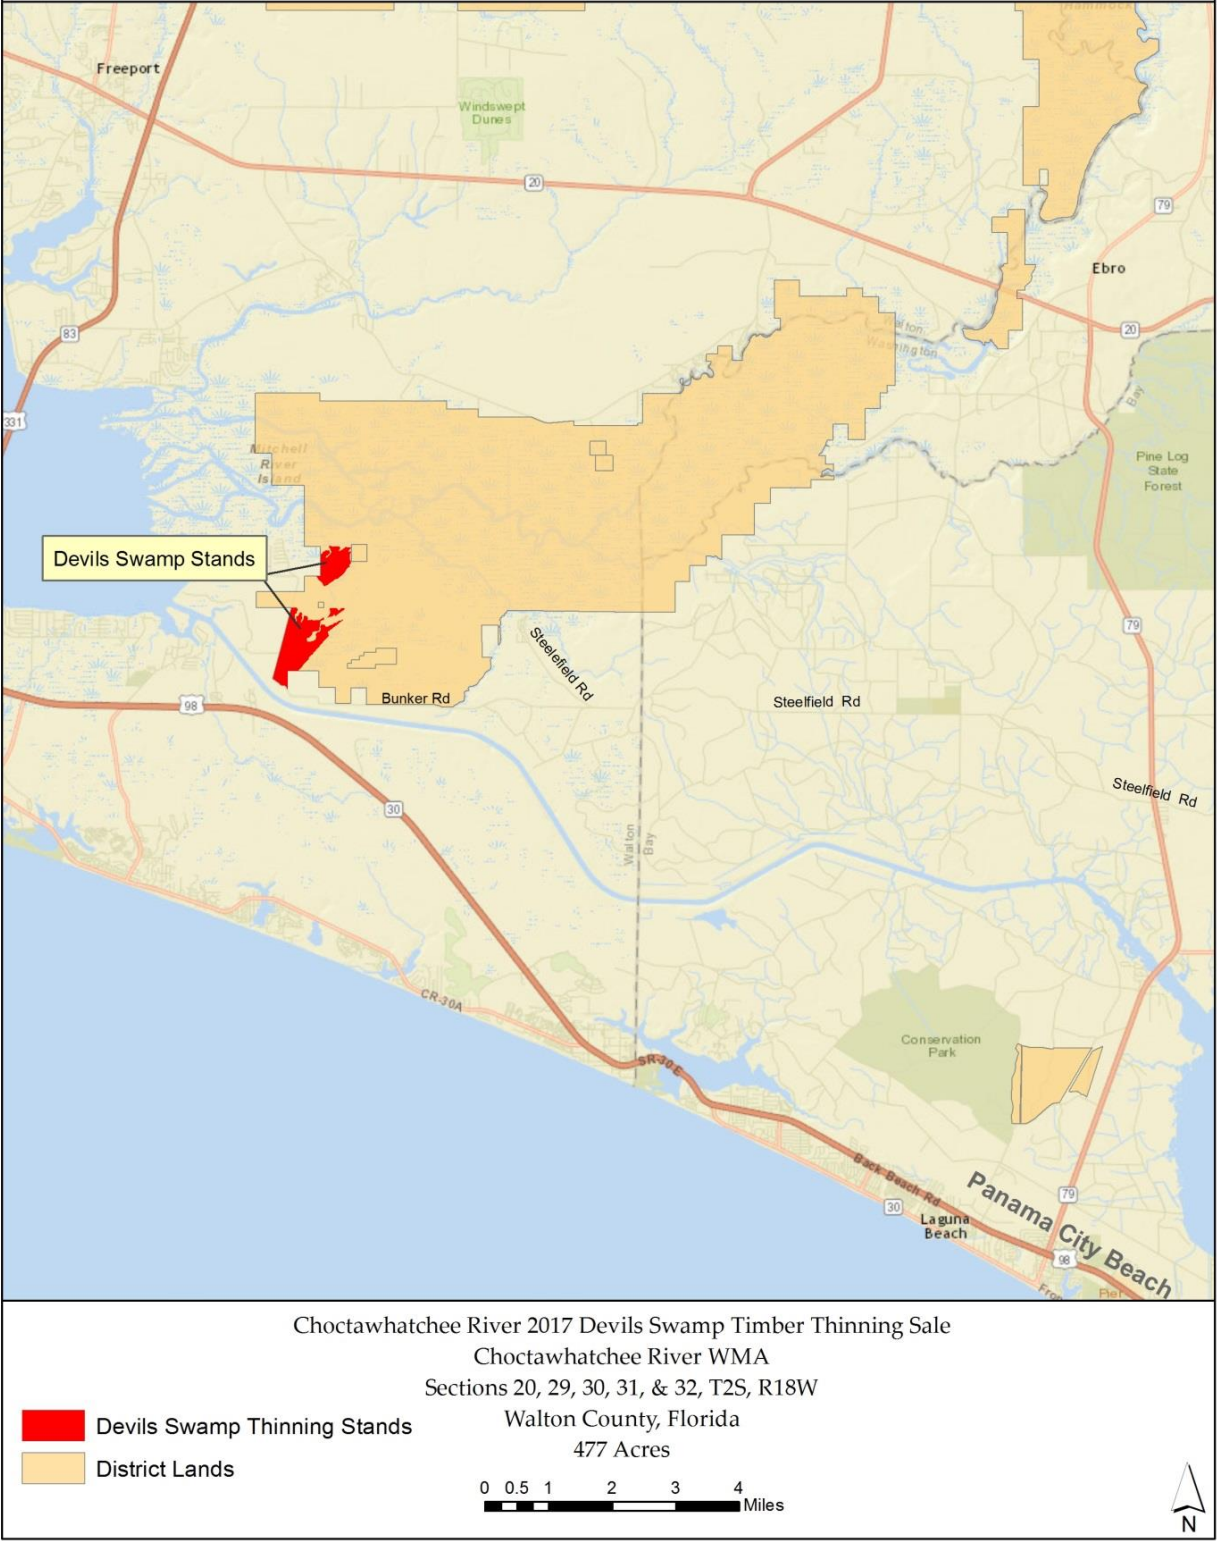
Freeport

Windswept Dunes

20

79

Ebro

83

20

Walton Washington

331

Bay

Mitchell River Island

Pine Log State Forest

Devils Swamp Stands

Steelefield Rd

79

Bunker Rd

Steelfield Rd

98

Steelfield Rd

30

Walton Bay

CR-30A

Conservation Park

SR-30E

Back Beach Rd

30

79

Panama City Beach

Laguna Beach

98

Choctawhatchee River 2017 Devils Swamp Timber Thinning Sale
Choctawhatchee River WMA
Sections 20, 29, 30, 31, & 32, T2S, R18W
Walton County, Florida
477 Acres

Devils Swamp Thinning Stands

District Lands

0 0.5 1 2 3 4 Miles

N